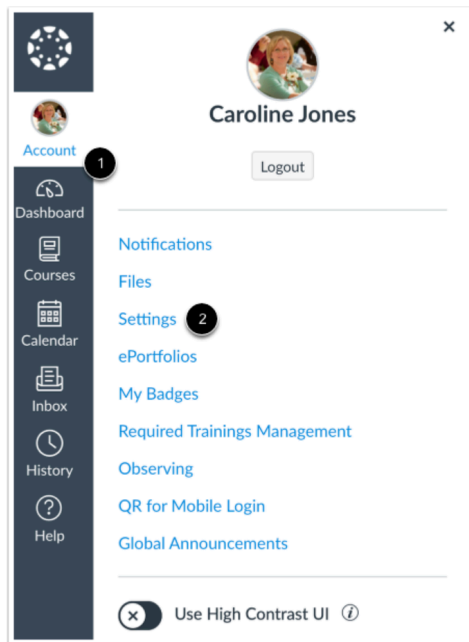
Account
1
Dashboard
Courses
Calendar
Inbox
History
Help

×

Caroline Jones

Logout

Notifications
Files
Settings
2
ePortfolios
My Badges
Required Trainings Management
Observing
QR for Mobile Login
Global Announcements

Use High Contrast UI